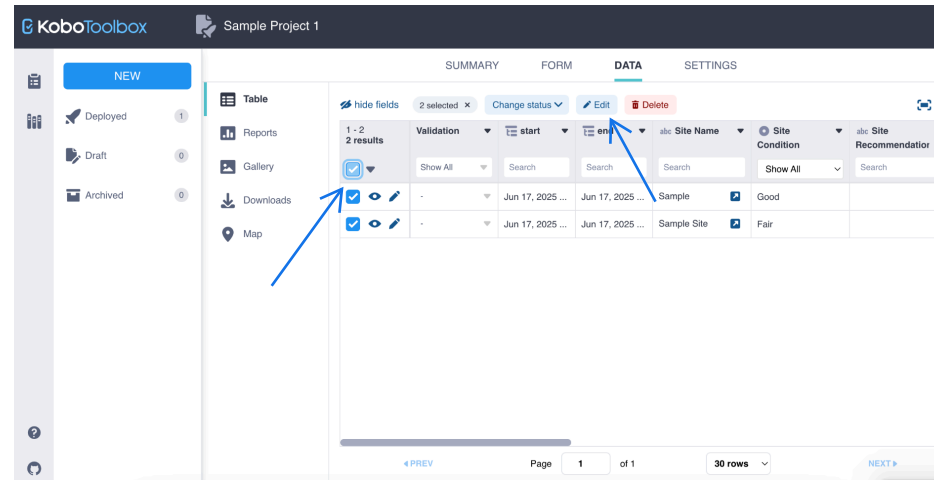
KoboToolbox

Sample Project 1

NEW

Deployed 1

Draft 0

Archived 0

SUMMARY FORM DATA SETTINGS

Table

Reports

Gallery

Downloads

Map

hide fields 2 selected × Change status Edit Delete

| 1 - 2 2 results | Validation | start | end | abc Site Name | Site Condition | abc Site Recommendation |
|---|---|---|---|---|---|---|
| | Show All | Search | Search | Search | Show All | Search |
| | - | Jun 17, 2025 ... | Jun 17, 2025 ... | Sample | Good | |
| | - | Jun 17, 2025 ... | Jun 17, 2025 ... | Sample Site | Fair | |

PREV Page 1 of 1 30 rows NEXT